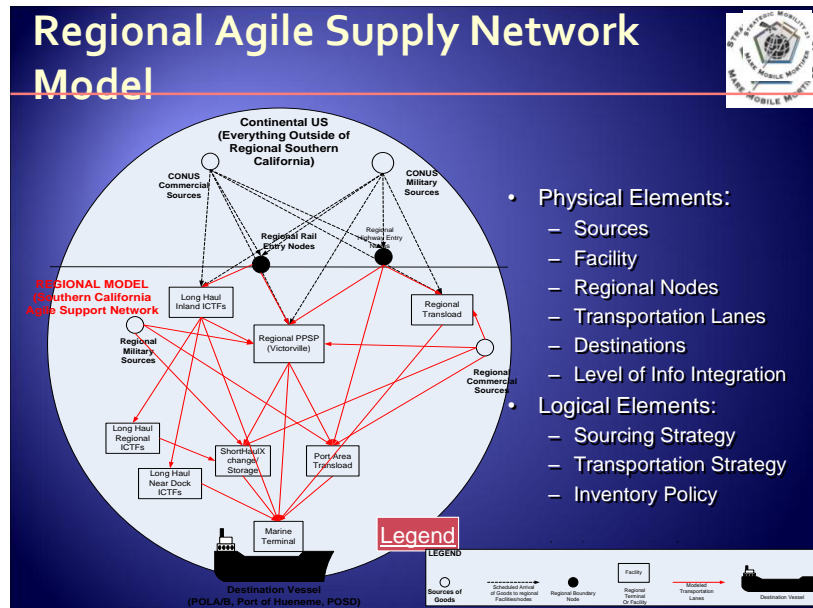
Regional Agile Supply Network Model

STRATEGIC MOBILITY 21
MAKE MOBILE MORE

Continental US (Everything Outside of Regional Southern California)

CONUS Commercial Sources

CONUS Military Sources

Regional Rail Entry Nodes

Regional Highway Entry Nodes

REGIONAL MODEL (Southern California Agile Support Network

Long Haul Inland ICTFs

Regional Transload

Regional Military Sources

Regional PPSP (Victorville)

Regional Commercial Sources

Long Haul Regional ICTFs

ShortHaulX change/ Storage

Port Area Transload

Long Haul Near Dock ICTFs

Marine Terminal

Destination Vessel (POLA/B, Port of Hueneme, POSD)

• Physical Elements:
– Sources
– Facility
– Regional Nodes
– Transportation Lanes
– Destinations
– Level of Info Integration
• Logical Elements:
– Sourcing Strategy
– Transportation Strategy
– Inventory Policy

Legend

LEGEND

Sources of Goods

Scheduled Arrival of Goods to regional Facilities/nodes

Regional Boundary Node

Facility

Regional Terminal Or Facility

Modeled Transportation Lanes

Destination Vessel